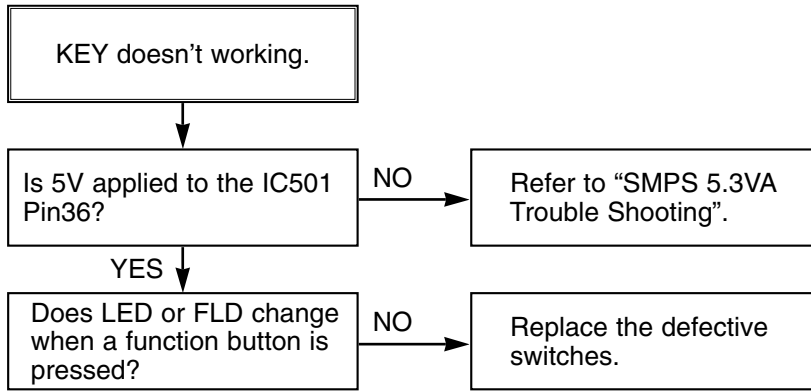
KEY doesn’t working.

Is 5V applied to the IC501 Pin36?

NO

Refer to “SMPS 5.3VA Trouble Shooting”.

YES

Does LED or FLD change when a function button is pressed?

NO

Replace the defective switches.